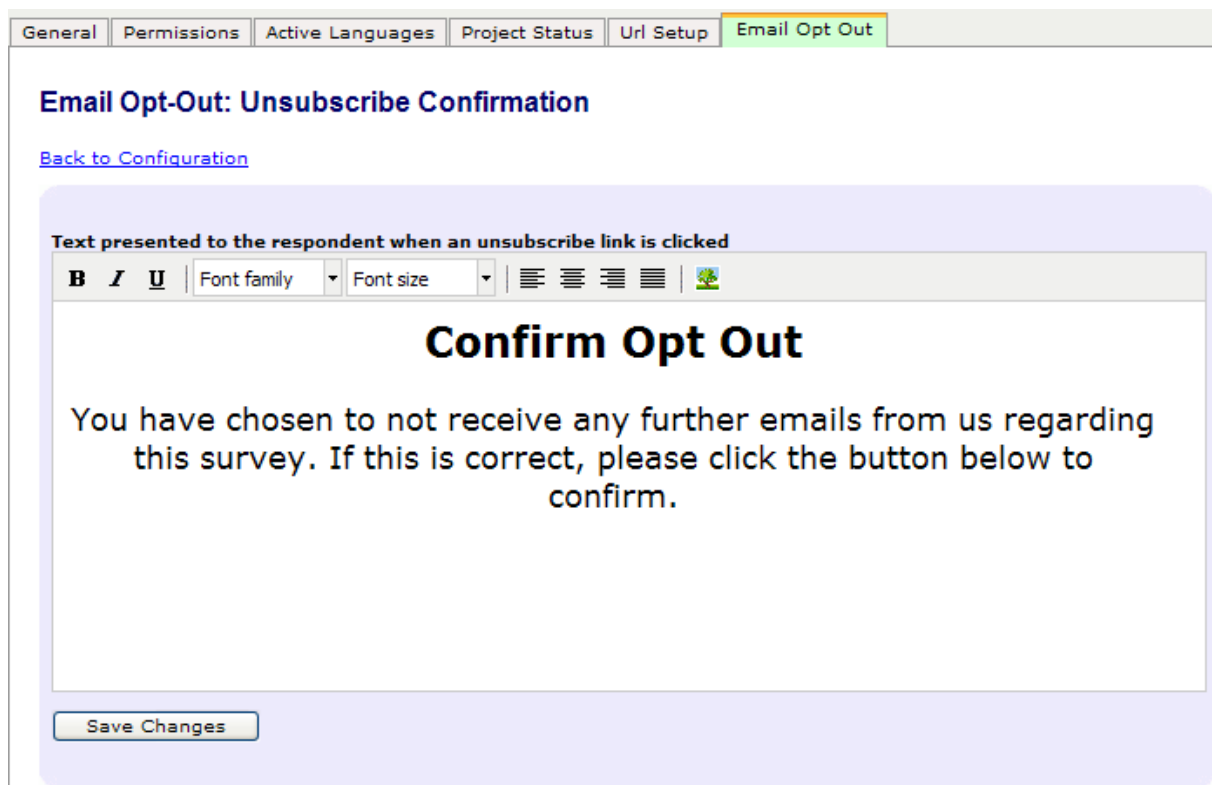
General | Permissions | Active Languages | Project Status | Url Setup | Email Opt Out

Email Opt-Out: Unsubscribe Confirmation

Back to Configuration

Text presented to the respondent when an unsubscribe link is clicked

B I U Font family Font size

Confirm Opt Out

You have chosen to not receive any further emails from us regarding this survey. If this is correct, please click the button below to confirm.

Save Changes